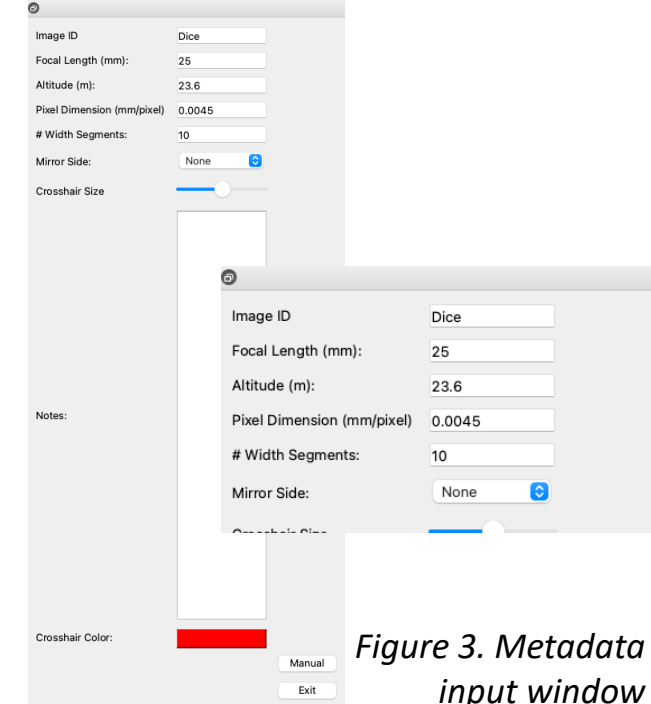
Image ID
Dice

Focal Length (mm):
25

Altitude (m):
23.6

Pixel Dimension (mm/pixel)
0.0045

# Width Segments:
10

Mirror Side:
None

Crosshair Size

Notes:

Crosshair Color:

Manual

Exit

Image ID
Dice

Focal Length (mm):
25

Altitude (m):
23.6

Pixel Dimension (mm/pixel)
0.0045

# Width Segments:
10

Mirror Side:
None

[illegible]

Figure 3. Metadata input window